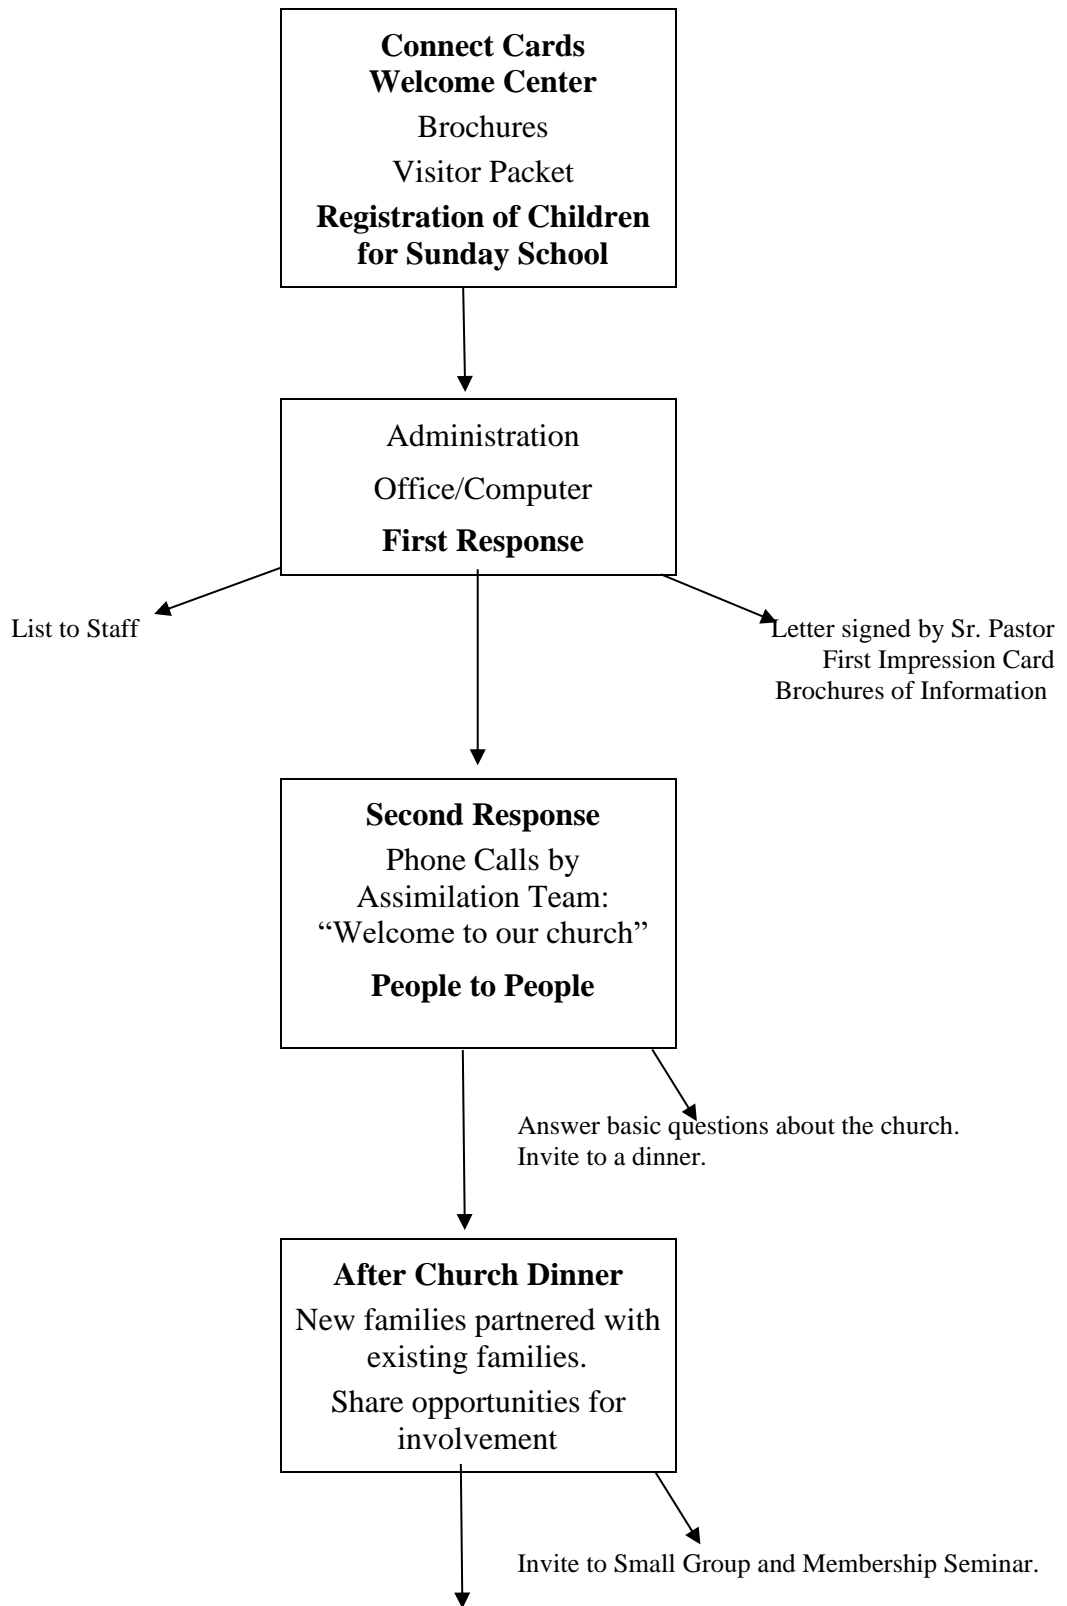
**Connect Cards**
**Welcome Center**
Brochures
Visitor Packet
**Registration of Children for Sunday School**

Administration
Office/Computer
**First Response**

List to Staff

Letter signed by Sr. Pastor
First Impression Card
Brochures of Information

**Second Response**
Phone Calls by Assimilation Team: "Welcome to our church"
**People to People**

Answer basic questions about the church.
Invite to a dinner.

**After Church Dinner**
New families partnered with existing families.
Share opportunities for involvement

Invite to Small Group and Membership Seminar.